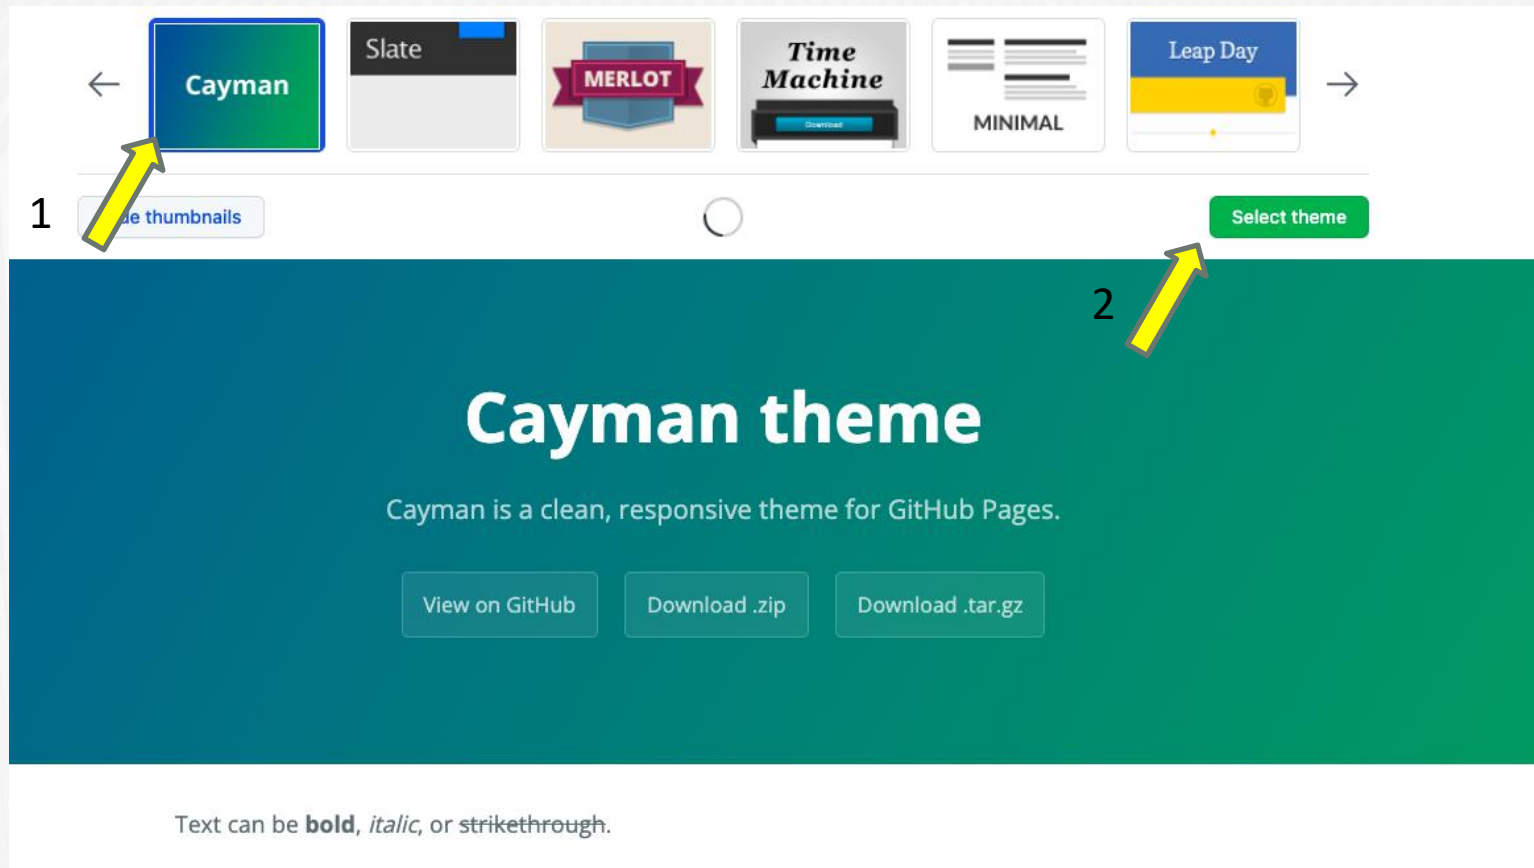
←

Cayman

Slate

MERLOT

Time Machine

Download

MINIMAL

Leap Day

→

1

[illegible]de thumbnails

Select theme

2

Cayman theme

Cayman is a clean, responsive theme for GitHub Pages.

View on GitHub

Download .zip

Download .tar.gz

Text can be **bold**, *italic*, or ~~strikethrough~~.